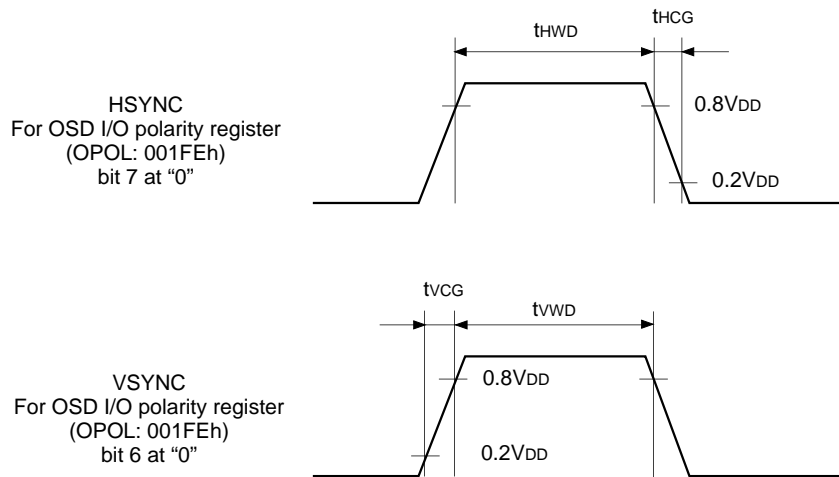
$t_{HWD}$

$t_{HCG}$

HSYNC
For OSD I/O polarity register
(OPOL: 001FEh)
bit 7 at "0"

$0.8V_{DD}$

$0.2V_{DD}$

$t_{VCG}$

$t_{VWD}$

VSYNC
For OSD I/O polarity register
(OPOL: 001FEh)
bit 6 at "0"

$0.8V_{DD}$

$0.2V_{DD}$